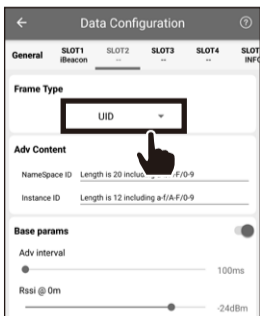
Data Configuration

General | SLOT1 iBeacon | SLOT2 -- | SLOT3 -- | SLOT4 -- | SLOT INFO

Frame Type

UID

Adv Content

NameSpace ID Length is 20 includin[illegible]-F/0-9

Instance ID Length is 12 including a-f/A-F/0-9

Base params

Adv interval

100ms

Rssi @ 0m

-24dBm